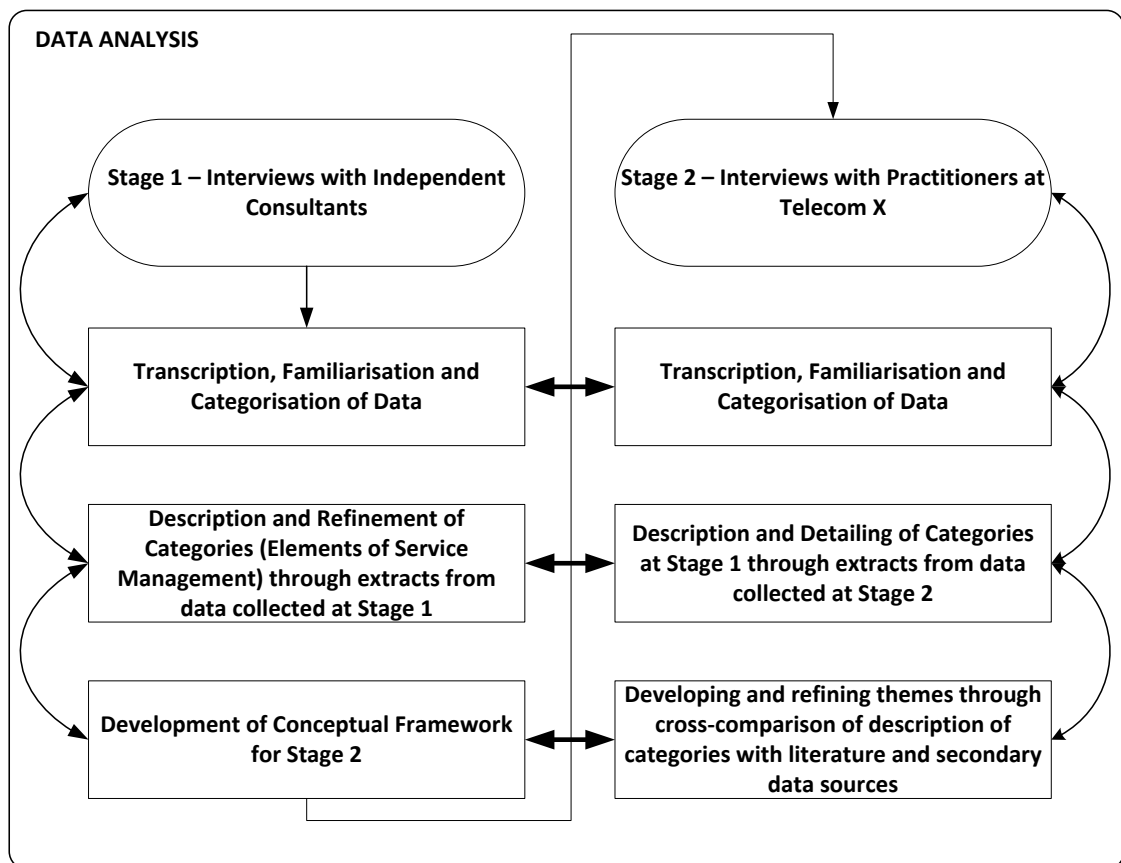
DATA ANALYSIS

Stage 1 – Interviews with Independent Consultants

Transcription, Familiarisation and Categorisation of Data

Description and Refinement of Categories (Elements of Service Management) through extracts from data collected at Stage 1

Development of Conceptual Framework for Stage 2

Stage 2 – Interviews with Practitioners at Telecom X

Transcription, Familiarisation and Categorisation of Data

Description and Detailing of Categories at Stage 1 through extracts from data collected at Stage 2

Developing and refining themes through cross-comparison of description of categories with literature and secondary data sources